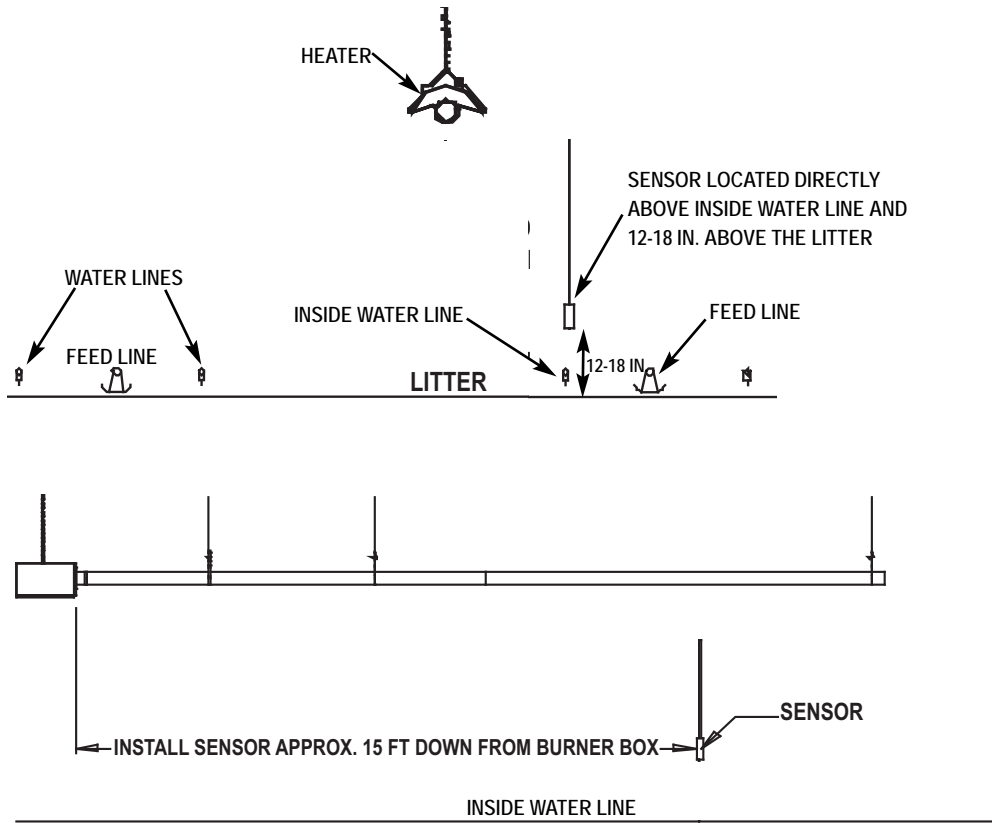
HEATER

SENSOR LOCATED DIRECTLY ABOVE INSIDE WATER LINE AND 12-18 IN. ABOVE THE LITTER

WATER LINES

INSIDE WATER LINE

FEED LINE

FEED LINE

12-18 IN

LITTER

SENSOR

INSTALL SENSOR APPROX. 15 FT DOWN FROM BURNER BOX

INSIDE WATER LINE